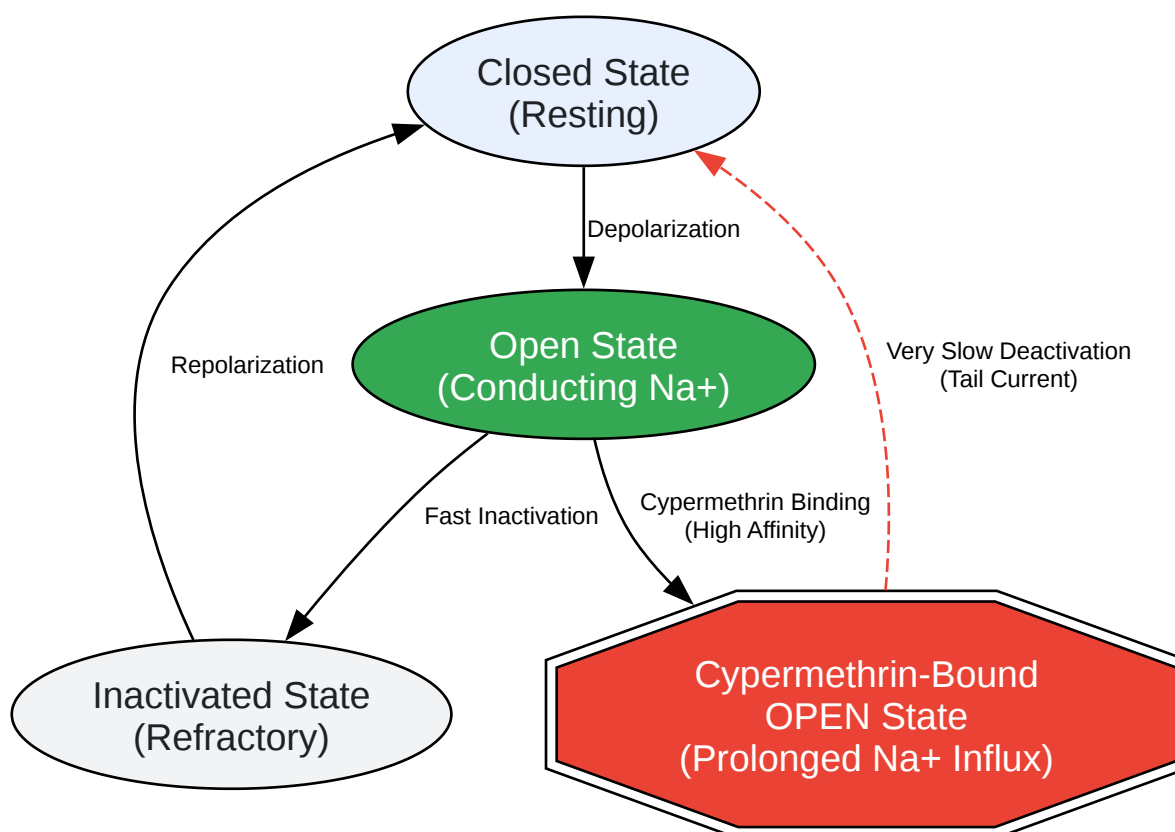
Closed State
(Resting)

Depolarization

Open State
(Conducting Na+)

Repolarization

Very Slow Deactivation
(Tail Current)

Fast Inactivation

Cypermethrin Binding
(High Affinity)

Inactivated State
(Refractory)

Cypermethrin-Bound
OPEN State
(Prolonged Na+ Influx)